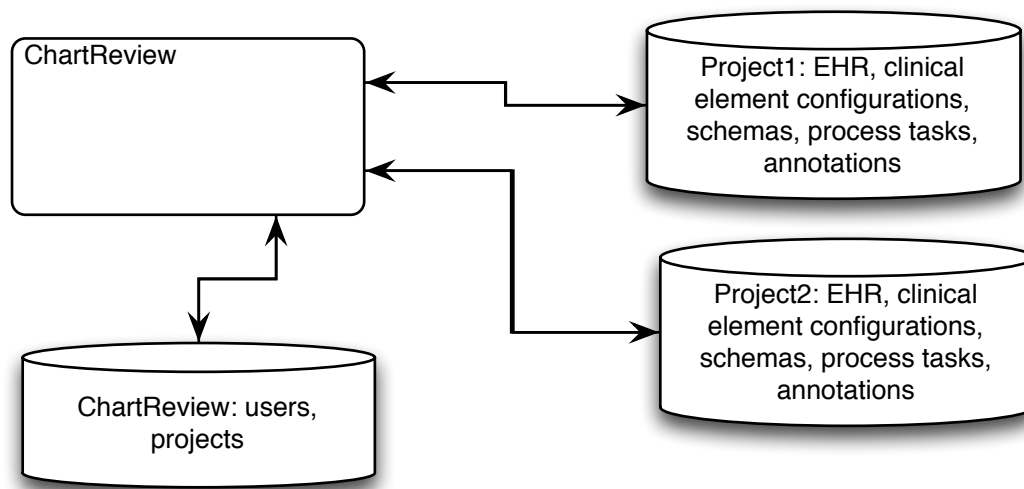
ChartReview

Project1: EHR, clinical element configurations, schemas, process tasks, annotations

Project2: EHR, clinical element configurations, schemas, process tasks, annotations

ChartReview: users, projects